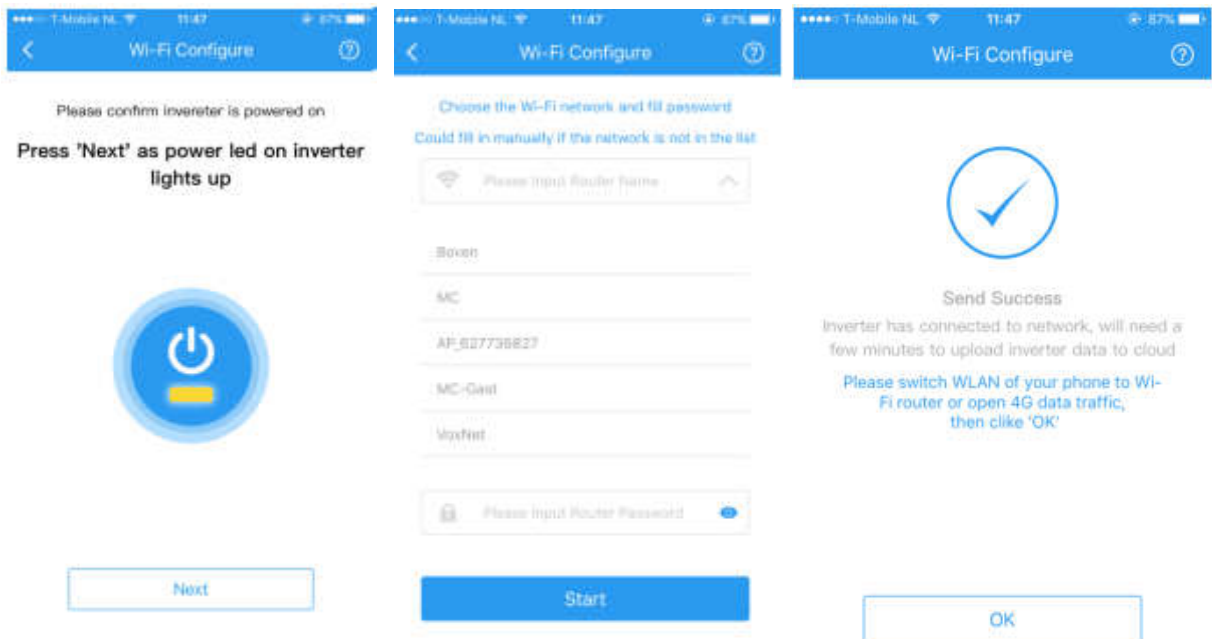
T-Mobile NL 11:47 87%

Wi-Fi Configure

Please confirm invereter is powered on

Press 'Next' as power led on inverter lights up

Next

T-Mobile NL 11:47 87%

Wi-Fi Configure

Choose the Wi-Fi network and fill password

Could fill in manually if the network is not in the list

Please Input Router Name

Boven

MC

AP_627736827

MC-Gast

VoxNet

Please Input Router Password

Start

T-Mobile NL 11:47 87%

Wi-Fi Configure

Send Success

Inverter has connected to network, will need a few minutes to upload inverter data to cloud

Please switch WLAN of your phone to Wi-Fi router or open 4G data traffic, then clike 'OK'

OK